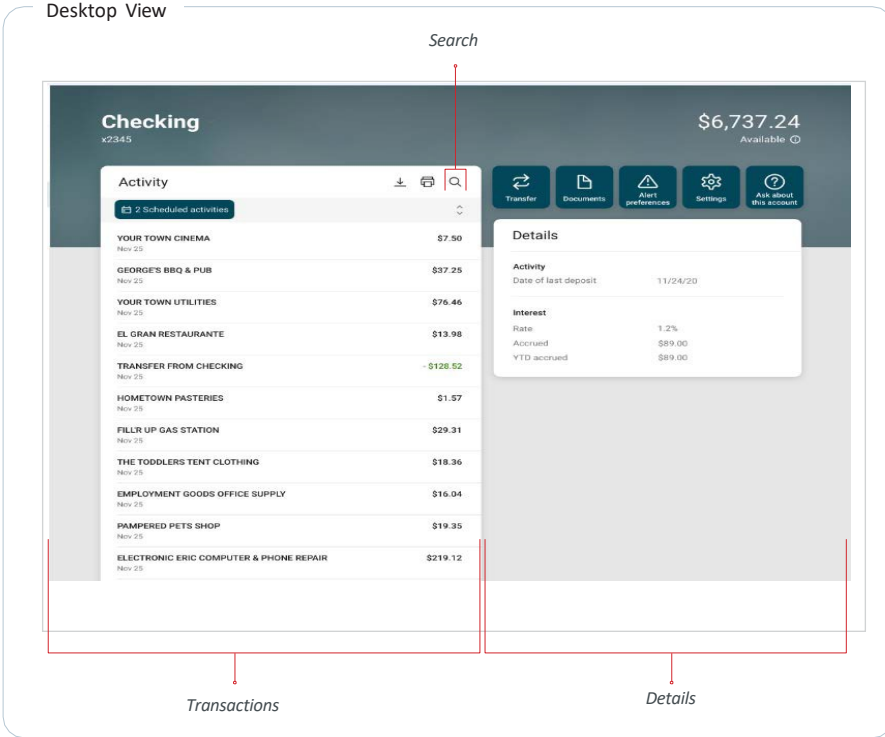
Desktop View

Search

Checking
x2345

$6,737.24
Available ⓘ

Activity

2 Scheduled activities

| | |
|---|---|
| YOUR TOWN CINEMA<br>Nov 25 | $7.50 |
| GEORGE'S BBQ & PUB<br>Nov 25 | $37.25 |
| YOUR TOWN UTILITIES<br>Nov 25 | $76.46 |
| EL GRAN RESTAURANTE<br>Nov 25 | $13.98 |
| TRANSFER FROM CHECKING<br>Nov 25 | - $128.52 |
| HOMETOWN PASTERIES<br>Nov 25 | $1.57 |
| FILL'R UP GAS STATION<br>Nov 25 | $29.31 |
| THE TODDLERS TENT CLOTHING<br>Nov 25 | $18.36 |
| EMPLOYMENT GOODS OFFICE SUPPLY<br>Nov 25 | $16.04 |
| PAMPERED PETS SHOP<br>Nov 25 | $19.35 |
| ELECTRONIC ERIC COMPUTER & PHONE REPAIR<br>Nov 25 | $219.12 |

Transfer
Documents
Alert preferences
Settings
Ask about this account

Details

Activity
Date of last deposit 11/24/20

Interest
Rate 1.2%
Accrued $89.00
YTD accrued $89.00

Transactions

Details